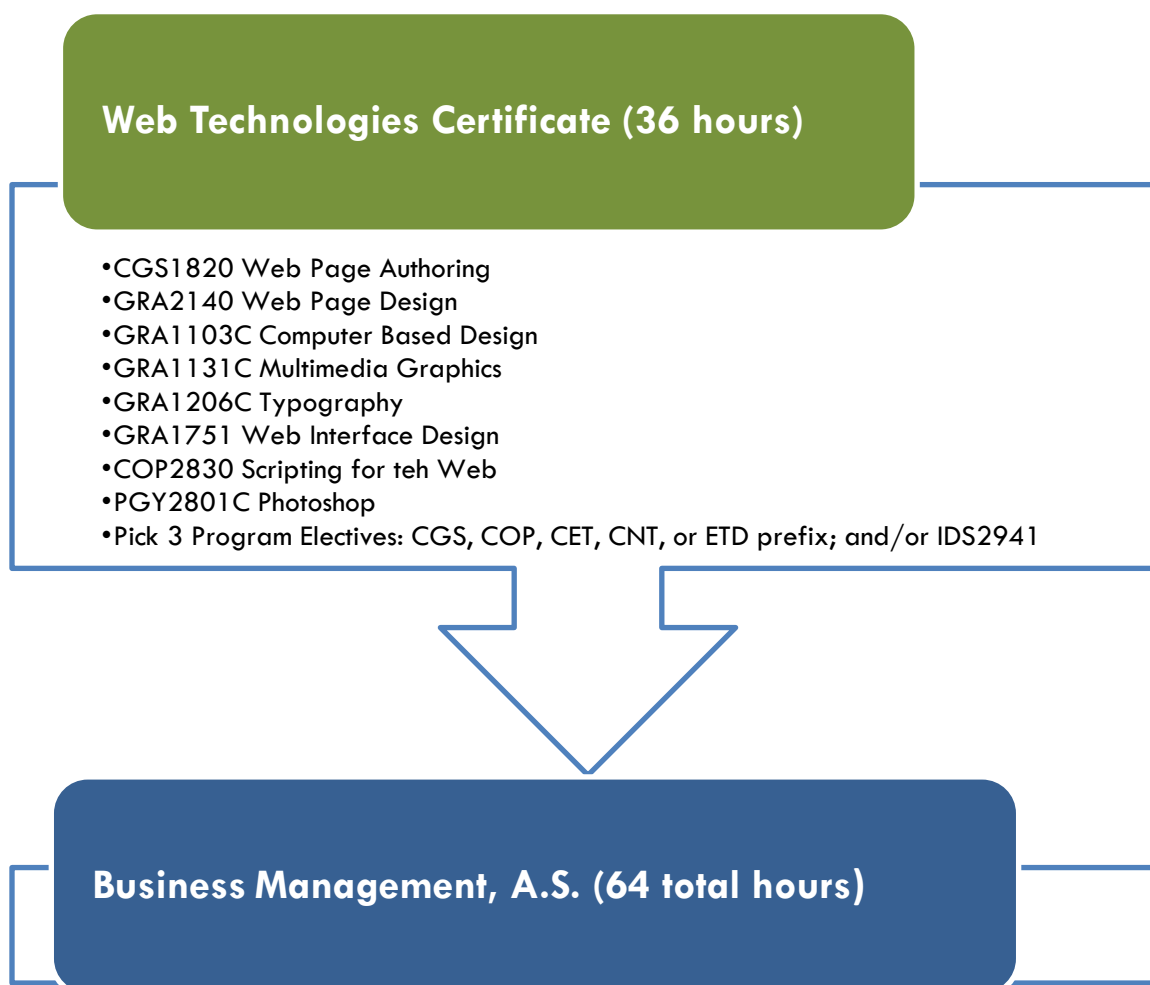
Web Technologies Certificate (36 hours)

•CGS1820 Web Page Authoring
•GRA2140 Web Page Design
•GRA1103C Computer Based Design
•GRA1131C Multimedia Graphics
•GRA1206C Typography
•GRA1751 Web Interface Design
•COP2830 Scripting for teh Web
•PGY2801C Photoshop
•Pick 3 Program Electives: CGS, COP, CET, CNT, or ETD prefix; and/or IDS2941

Business Management, A.S. (64 total hours)